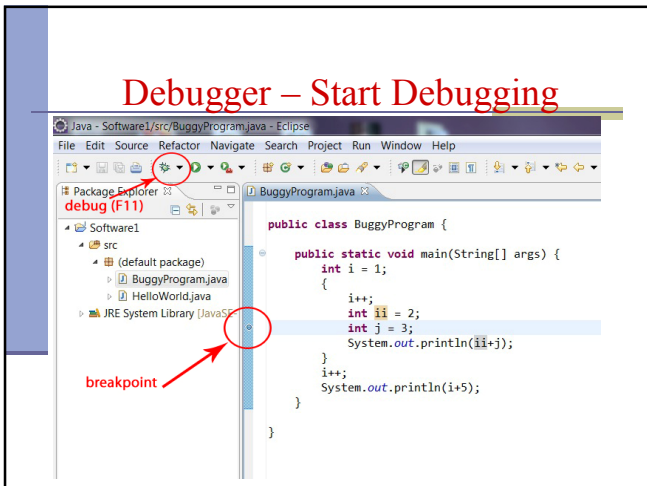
Debugger – Start Debugging

Java - Software1/src/BuggyProgram.java - Eclipse

File Edit Source Refactor Navigate Search Project Run Window Help

Package Explorer

debug (F11)

Software1
src
(default package)
BuggyProgram.java
HelloWorld.java
JRE System Library [JavaSE

BuggyProgram.java

public class BuggyProgram {

    public static void main(String[] args) {
        int i = 1;
        {
            i++;
            int ii = 2;
            int j = 3;
            System.out.println(ii+j);
        }
        i++;
        System.out.println(i+5);
    }

}

breakpoint